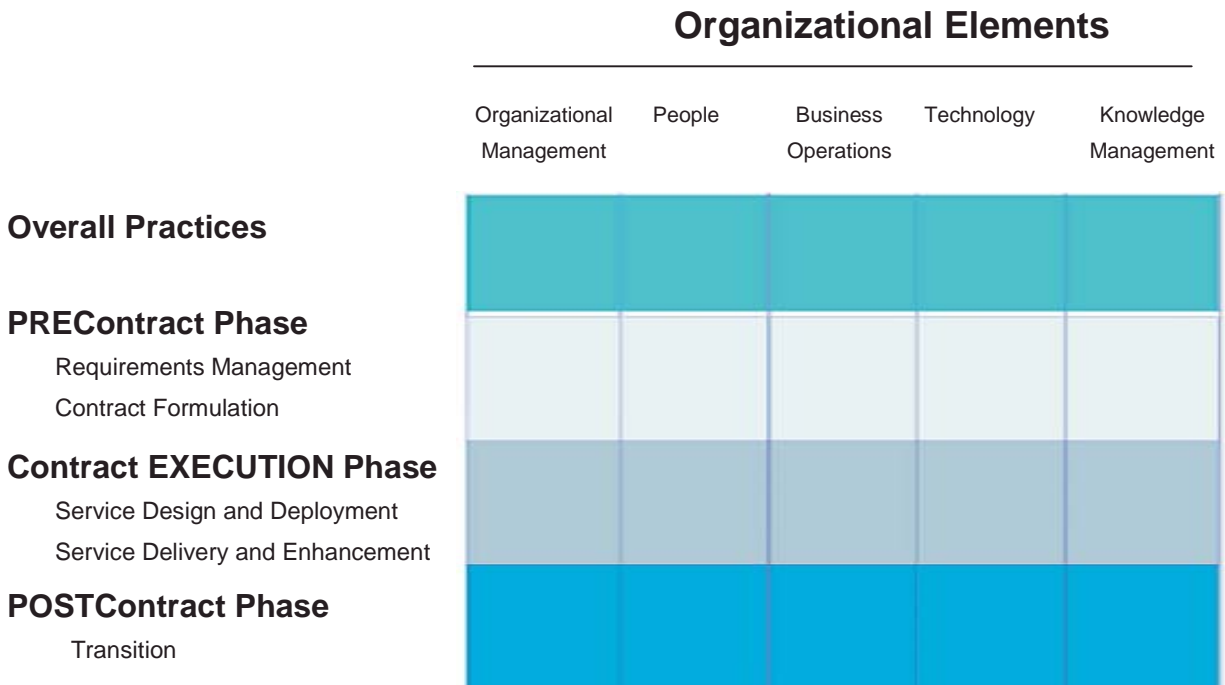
Organizational Elements

Organizational Management

People

Business Operations

Technology

Knowledge Management

Overall Practices

PREContract Phase

Requirements Management

Contract Formulation

Contract EXECUTION Phase

Service Design and Deployment

Service Delivery and Enhancement

POSTContract Phase

Transition